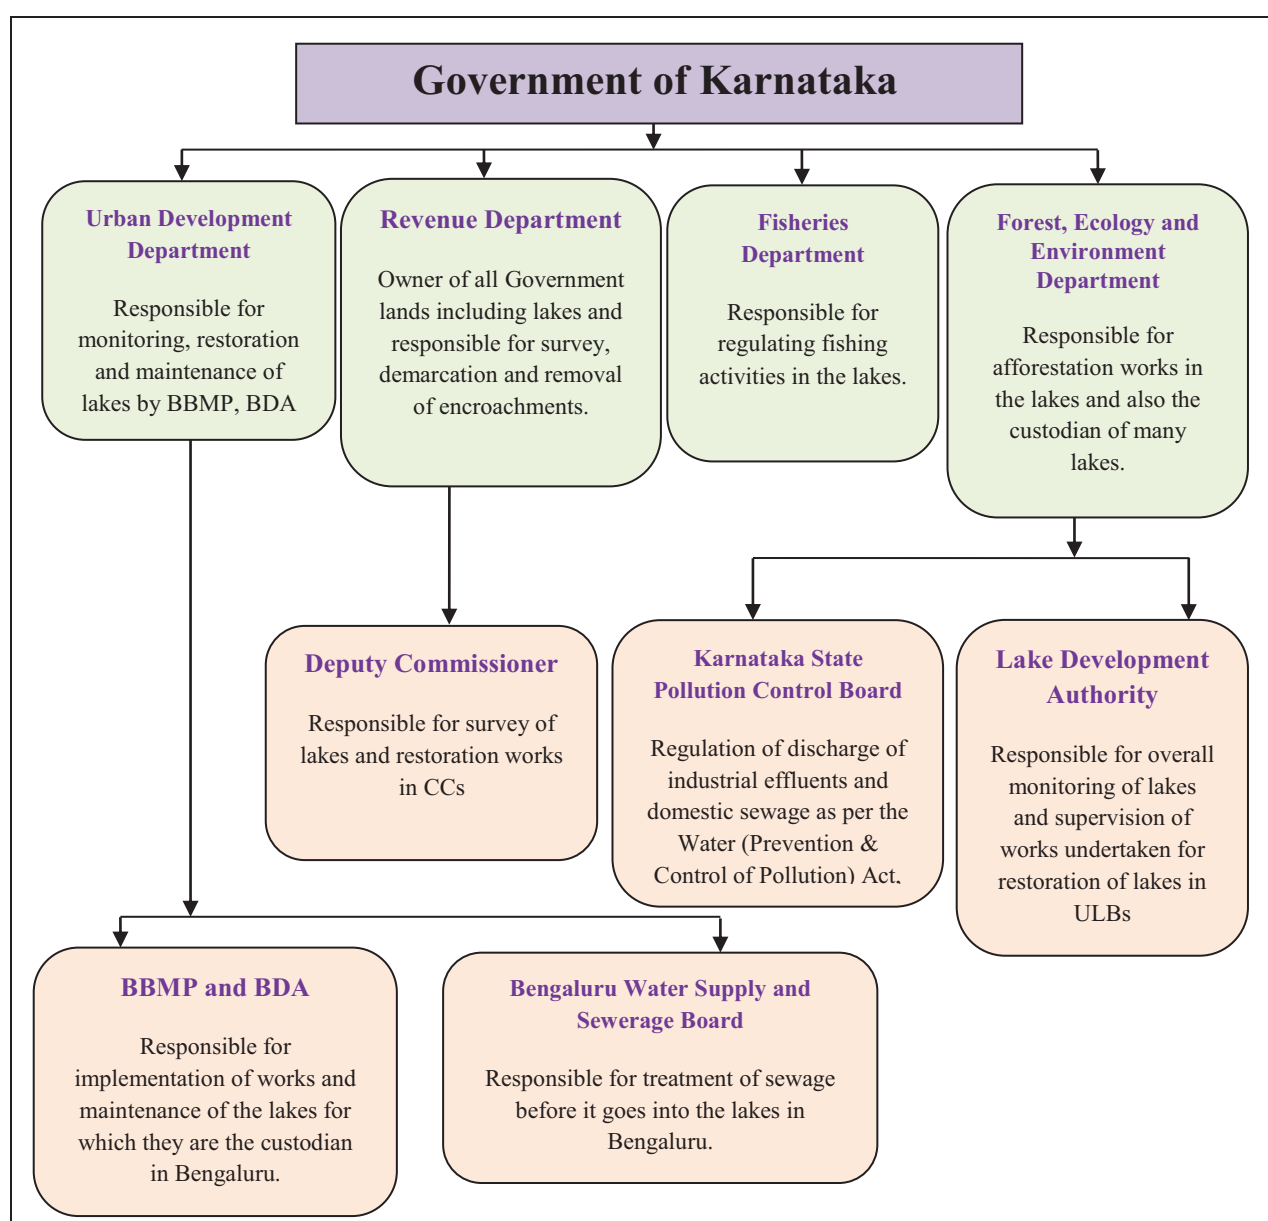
Government of Karnataka

Urban Development Department

Responsible for monitoring, restoration and maintenance of lakes by BBMP, BDA

Revenue Department

Owner of all Government lands including lakes and responsible for survey, demarcation and removal of encroachments.

Fisheries Department

Responsible for regulating fishing activities in the lakes.

Forest, Ecology and Environment Department

Responsible for afforestation works in the lakes and also the custodian of many lakes.

Deputy Commissioner

Responsible for survey of lakes and restoration works in CCs

Karnataka State Pollution Control Board

Regulation of discharge of industrial effluents and domestic sewage as per the Water (Prevention & Control of Pollution) Act.

Lake Development Authority

Responsible for overall monitoring of lakes and supervision of works undertaken for restoration of lakes in ULBs

BBMP and BDA

Responsible for implementation of works and maintenance of the lakes for which they are the custodian in Bengaluru.

Bengaluru Water Supply and Sewerage Board

Responsible for treatment of sewage before it goes into the lakes in Bengaluru.